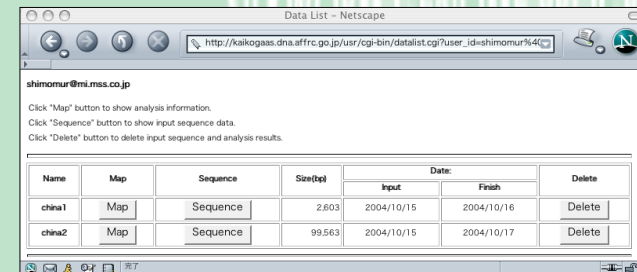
Data List - Netscape

http://kaikogaas.dna.affrc.go.jp/usr/cgi-bin/datalist.cgi?user_id=shimomur%40

shimomur@mi.mss.co.jp

Click "Map" button to show analysis information.
Click "Sequence" button to show input sequence data.
Click "Delete" button to delete input sequence and analysis results.

| Name | Map | Sequence | Size(bp) | Date: Input | Date: Finish | Delete |
|---|---|---|---|---|---|---|
| china1 | Map | Sequence | 2,603 | 2004/10/15 | 2004/10/16 | Delete |
| china2 | Map | Sequence | 99,563 | 2004/10/15 | 2004/10/17 | Delete |

完了